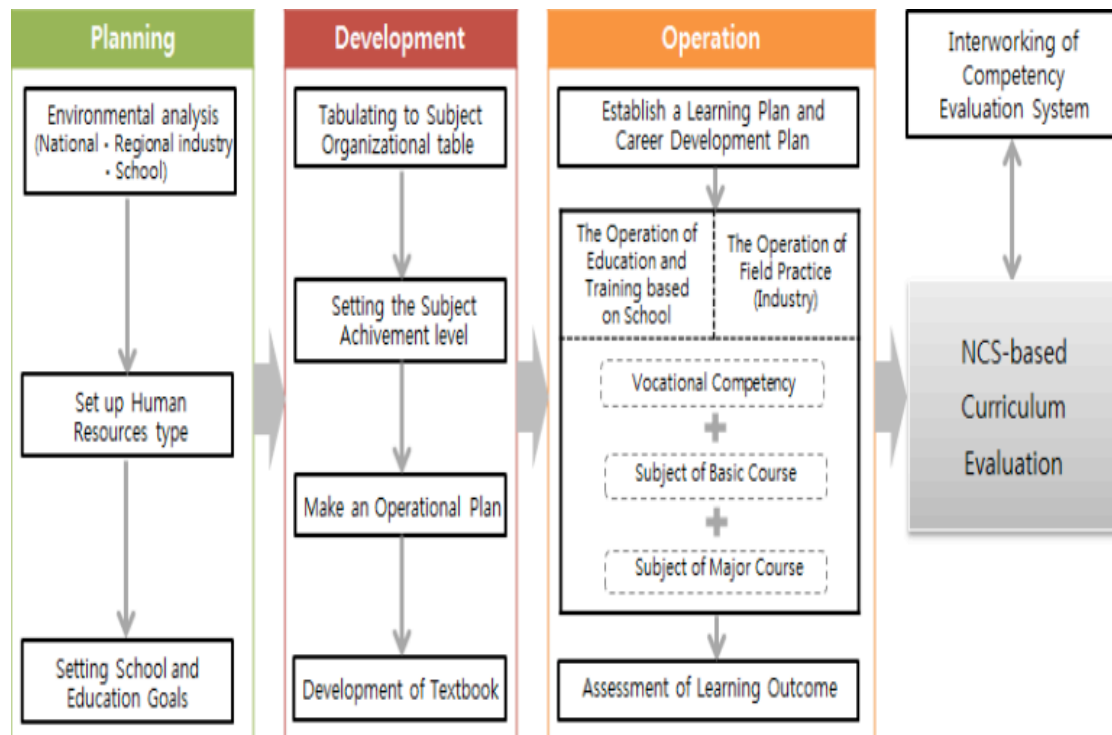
Planning

Environmental analysis (National • Regional industry • School)

Set up Human Resources type

Setting School and Education Goals

Development

Tabulating to Subject Organizational table

Setting the Subject Achivement level

Make an Operational Plan

Development of Textbook

Operation

Establish a Learning Plan and Career Development Plan

The Operation of Education and Training based on School

The Operation of Field Practice (Industry)

Vocational Competency

+

Subject of Basic Course

+

Subject of Major Course

Assessment of Learning Outcome

Interworking of Competency Evaluation System

NCS-based Curriculum Evaluation